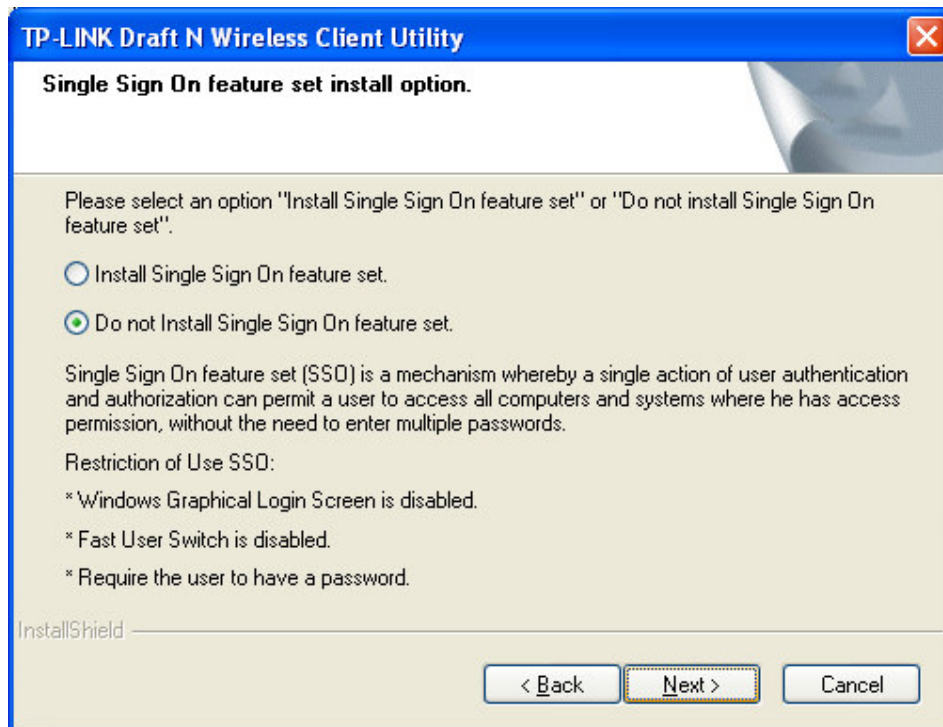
TP-LINK Draft N Wireless Client Utility

Single Sign On feature set install option.

Please select an option "Install Single Sign On feature set" or "Do not install Single Sign On feature set".

Install Single Sign On feature set.

Do not Install Single Sign On feature set.

Single Sign On feature set (SSO) is a mechanism whereby a single action of user authentication and authorization can permit a user to access all computers and systems where he has access permission, without the need to enter multiple passwords.

Restriction of Use SSO:

* Windows Graphical Login Screen is disabled.

* Fast User Switch is disabled.

* Require the user to have a password.

InstallShield

< Back

Next >

Cancel